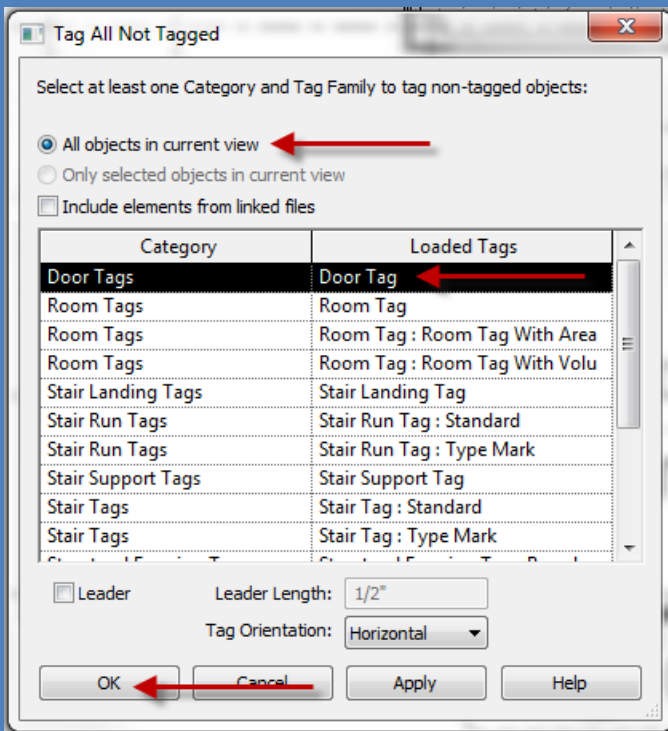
Tag All Not Tagged

Select at least one Category and Tag Family to tag non-tagged objects:

All objects in current view

Only selected objects in current view

Include elements from linked files

| Category | Loaded Tags |
|---|---|
| Door Tags | Door Tag |
| Room Tags | Room Tag |
| Room Tags | Room Tag : Room Tag With Area |
| Room Tags | Room Tag : Room Tag With Volu |
| Stair Landing Tags | Stair Landing Tag |
| Stair Run Tags | Stair Run Tag : Standard |
| Stair Run Tags | Stair Run Tag : Type Mark |
| Stair Support Tags | Stair Support Tag |
| Stair Tags | Stair Tag : Standard |
| Stair Tags | Stair Tag : Type Mark |
| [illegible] | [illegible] |

Leader

Leader Length: 1/2"

Tag Orientation: Horizontal

OK

Cancel

Apply

Help